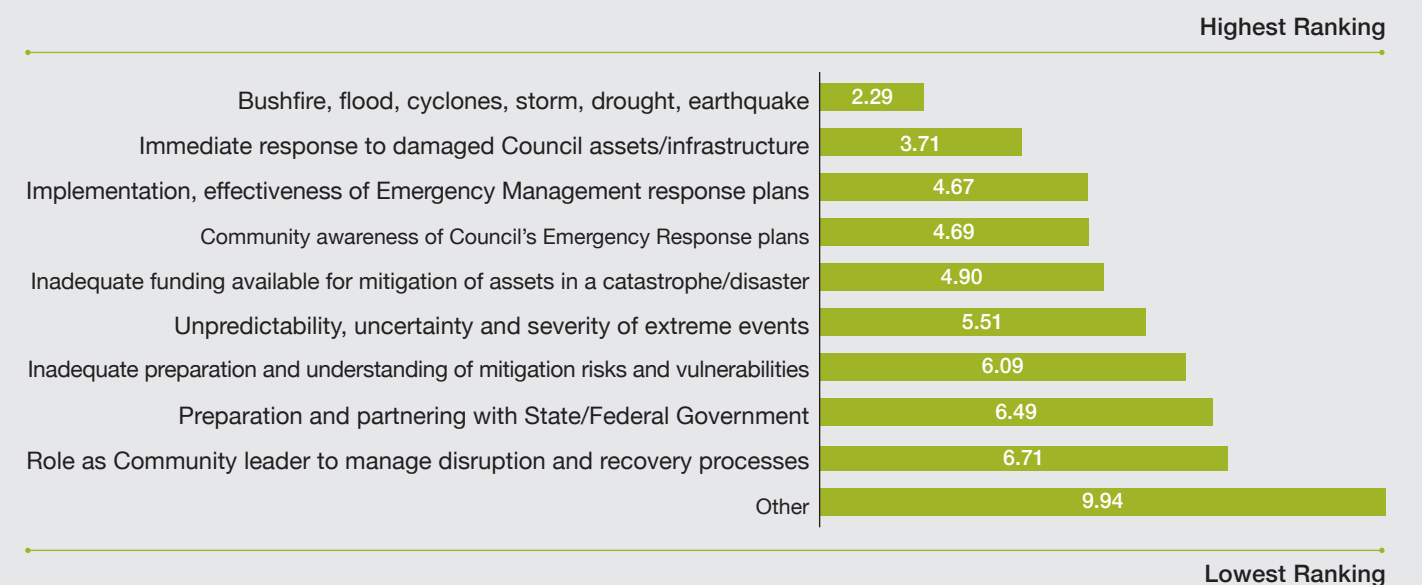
Highest Ranking

Bushfire, flood, cyclones, storm, drought, earthquake 2.29
Immediate response to damaged Council assets/infrastructure 3.71
Implementation, effectiveness of Emergency Management response plans 4.67
Community awareness of Council's Emergency Response plans 4.69
Inadequate funding available for mitigation of assets in a catastrophe/disaster 4.90
Unpredictability, uncertainty and severity of extreme events 5.51
Inadequate preparation and understanding of mitigation risks and vulnerabilities 6.09
Preparation and partnering with State/Federal Government 6.49
Role as Community leader to manage disruption and recovery processes 6.71
Other 9.94

Lowest Ranking